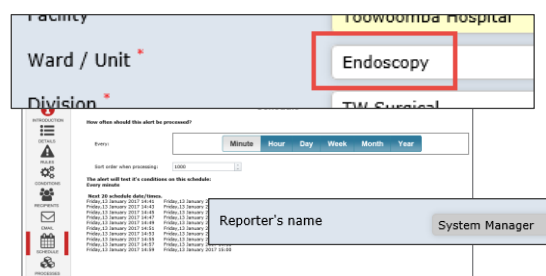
Facility
Toowoomba Hospital
Ward / Unit *
Endoscopy
Division *
TW Surgical

INTRODUCTION
DETAILS
RULES
CONDITIONS
RECIPIENTS
EMAIL
SCHEDULE
PROCESSES

How often should this alert be processed?
Every:
Minute
Hour
Day
Week
Month
Year
Sort order when processing:
1000
The alert will test it's conditions on this schedule:
Every minute
Next 20 schedule date/times.
Friday,13 January 2017 14:41
Friday,13 January 2017 14:42
Friday,13 January 2017 14:43
Friday,13 January 2017 14:44
Friday,13 January 2017 14:45
Friday,13 January 2017 14:46
Friday,13 January 2017 14:47
Friday,13 January 2017 14:48
Friday,13 January 2017 14:49
Friday,13 January 2017 14:50
Friday,13 January 2017 14:51
Friday,13 January 2017 14:52
Friday,13 January 2017 14:53
Friday,13 January 2017 14:54
Friday,13 January 2017 14:55
Friday,13 January 2017 14:56
Friday,13 January 2017 14:57
Friday,13 January 2017 14:58
Friday,13 January 2017 14:59
Friday,13 January 2017 15:00

Reporter's name
System Manager